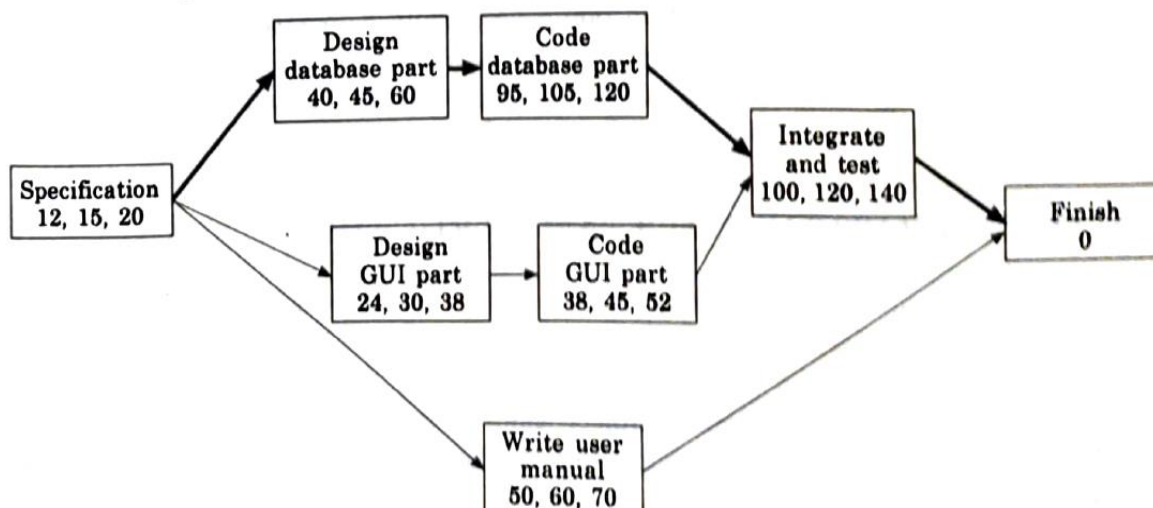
Specification
12, 15, 20

Design
database part
40, 45, 60

Code
database part
95, 105, 120

Design
GUI part
24, 30, 38

Code
GUI part
38, 45, 52

Write user
manual
50, 60, 70

Integrate
and test
100, 120, 140

Finish
0